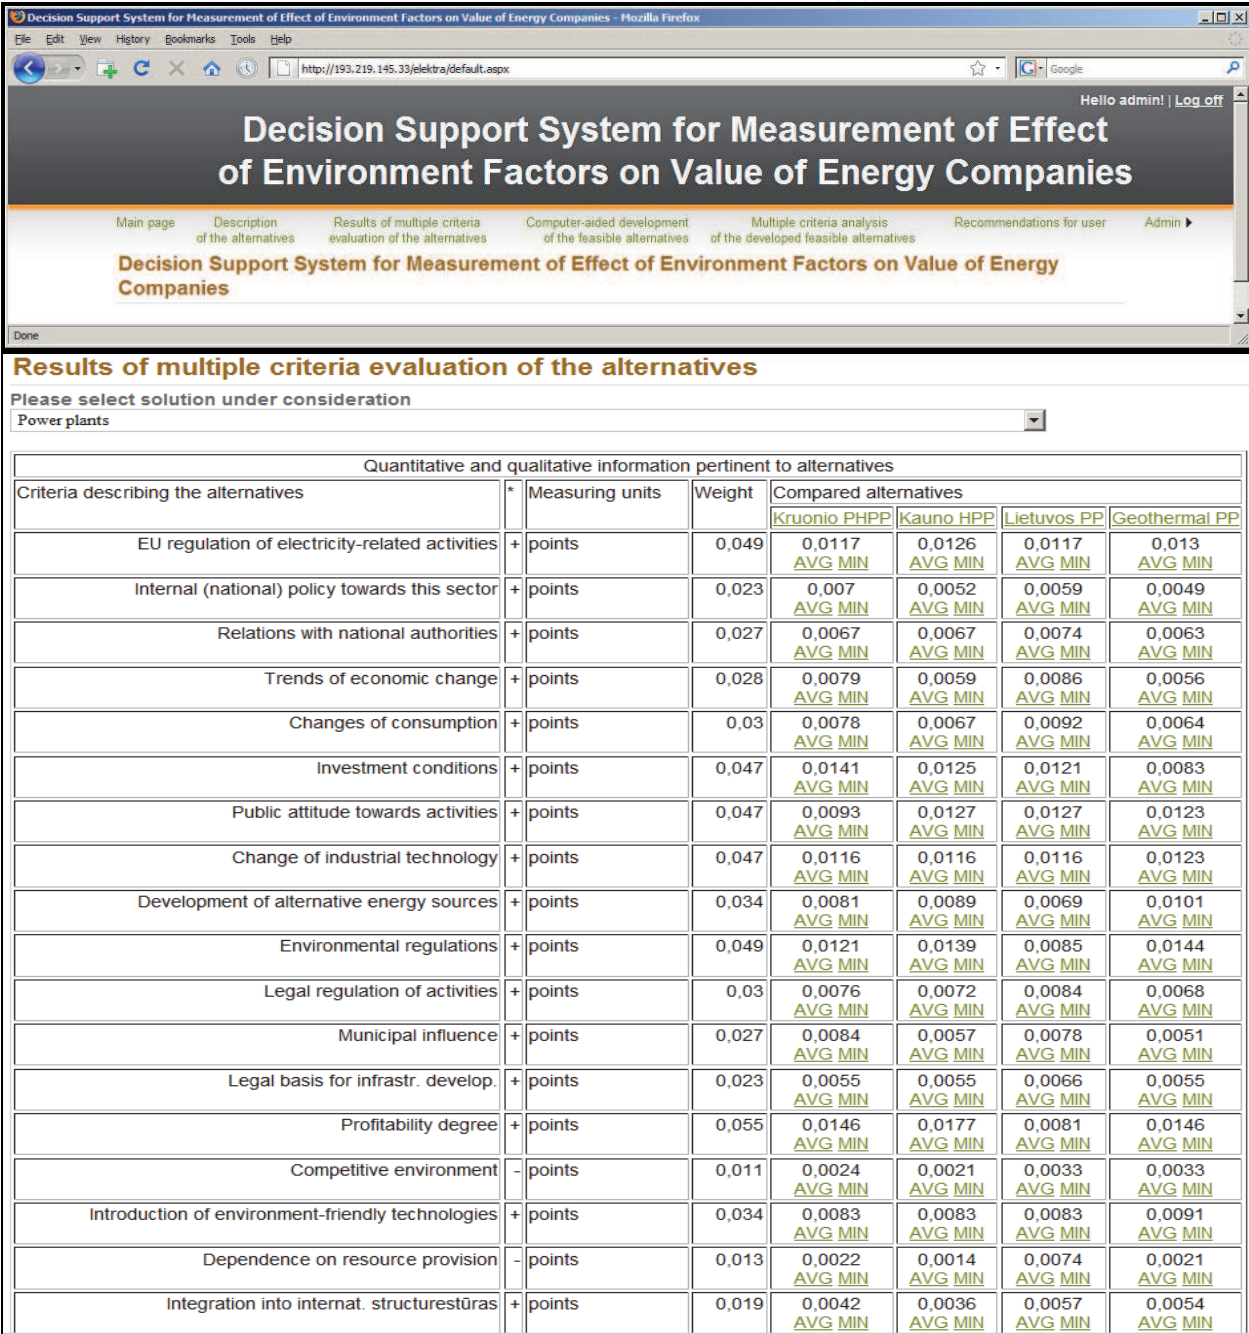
Decision Support System for Measurement of Effect of Environment Factors on Value of Energy Companies - Mozilla Firefox

File Edit View History Bookmarks Tools Help

http://193.219.145.33/elektra/default.aspx

Google

Hello admin! | Log off

Decision Support System for Measurement of Effect of Environment Factors on Value of Energy Companies

Main page
Description of the alternatives
Results of multiple criteria evaluation of the alternatives
Computer-aided development of the feasible alternatives
Multiple criteria analysis of the developed feasible alternatives
Recommendations for user
Admin

Decision Support System for Measurement of Effect of Environment Factors on Value of Energy Companies

Done

Results of multiple criteria evaluation of the alternatives

Please select solution under consideration

Power plants

Quantitative and qualitative information pertinent to alternatives

| Criteria describing the alternatives | * | Measuring units | Weight | Kruonio PHPP | Kauno HPP | Lietuvos PP | Geothermal PP |
|---|---|---|---|---|---|---|---|
| EU regulation of electricity-related activities | + | points | 0,049 | 0,0117 AVG MIN | 0,0126 AVG MIN | 0,0117 AVG MIN | 0,013 AVG MIN |
| Internal (national) policy towards this sector | + | points | 0,023 | 0,007 AVG MIN | 0,0052 AVG MIN | 0,0059 AVG MIN | 0,0049 AVG MIN |
| Relations with national authorities | + | points | 0,027 | 0,0067 AVG MIN | 0,0067 AVG MIN | 0,0074 AVG MIN | 0,0063 AVG MIN |
| Trends of economic change | + | points | 0,028 | 0,0079 AVG MIN | 0,0059 AVG MIN | 0,0086 AVG MIN | 0,0056 AVG MIN |
| Changes of consumption | + | points | 0,03 | 0,0078 AVG MIN | 0,0067 AVG MIN | 0,0092 AVG MIN | 0,0064 AVG MIN |
| Investment conditions | + | points | 0,047 | 0,0141 AVG MIN | 0,0125 AVG MIN | 0,0121 AVG MIN | 0,0083 AVG MIN |
| Public attitude towards activities | + | points | 0,047 | 0,0093 AVG MIN | 0,0127 AVG MIN | 0,0127 AVG MIN | 0,0123 AVG MIN |
| Change of industrial technology | + | points | 0,047 | 0,0116 AVG MIN | 0,0116 AVG MIN | 0,0116 AVG MIN | 0,0123 AVG MIN |
| Development of alternative energy sources | + | points | 0,034 | 0,0081 AVG MIN | 0,0089 AVG MIN | 0,0069 AVG MIN | 0,0101 AVG MIN |
| Environmental regulations | + | points | 0,049 | 0,0121 AVG MIN | 0,0139 AVG MIN | 0,0085 AVG MIN | 0,0144 AVG MIN |
| Legal regulation of activities | + | points | 0,03 | 0,0076 AVG MIN | 0,0072 AVG MIN | 0,0084 AVG MIN | 0,0068 AVG MIN |
| Municipal influence | + | points | 0,027 | 0,0084 AVG MIN | 0,0057 AVG MIN | 0,0078 AVG MIN | 0,0051 AVG MIN |
| Legal basis for infrastr. develop. | + | points | 0,023 | 0,0055 AVG MIN | 0,0055 AVG MIN | 0,0066 AVG MIN | 0,0055 AVG MIN |
| Profitability degree | + | points | 0,055 | 0,0146 AVG MIN | 0,0177 AVG MIN | 0,0081 AVG MIN | 0,0146 AVG MIN |
| Competitive environment | - | points | 0,011 | 0,0024 AVG MIN | 0,0021 AVG MIN | 0,0033 AVG MIN | 0,0033 AVG MIN |
| Introduction of environment-friendly technologies | + | points | 0,034 | 0,0083 AVG MIN | 0,0083 AVG MIN | 0,0083 AVG MIN | 0,0091 AVG MIN |
| Dependence on resource provision | - | points | 0,013 | 0,0022 AVG MIN | 0,0014 AVG MIN | 0,0074 AVG MIN | 0,0021 AVG MIN |
| Integration into internat. structurestūras | + | points | 0,019 | 0,0042 AVG MIN | 0,0036 AVG MIN | 0,0057 AVG MIN | 0,0054 AVG MIN |